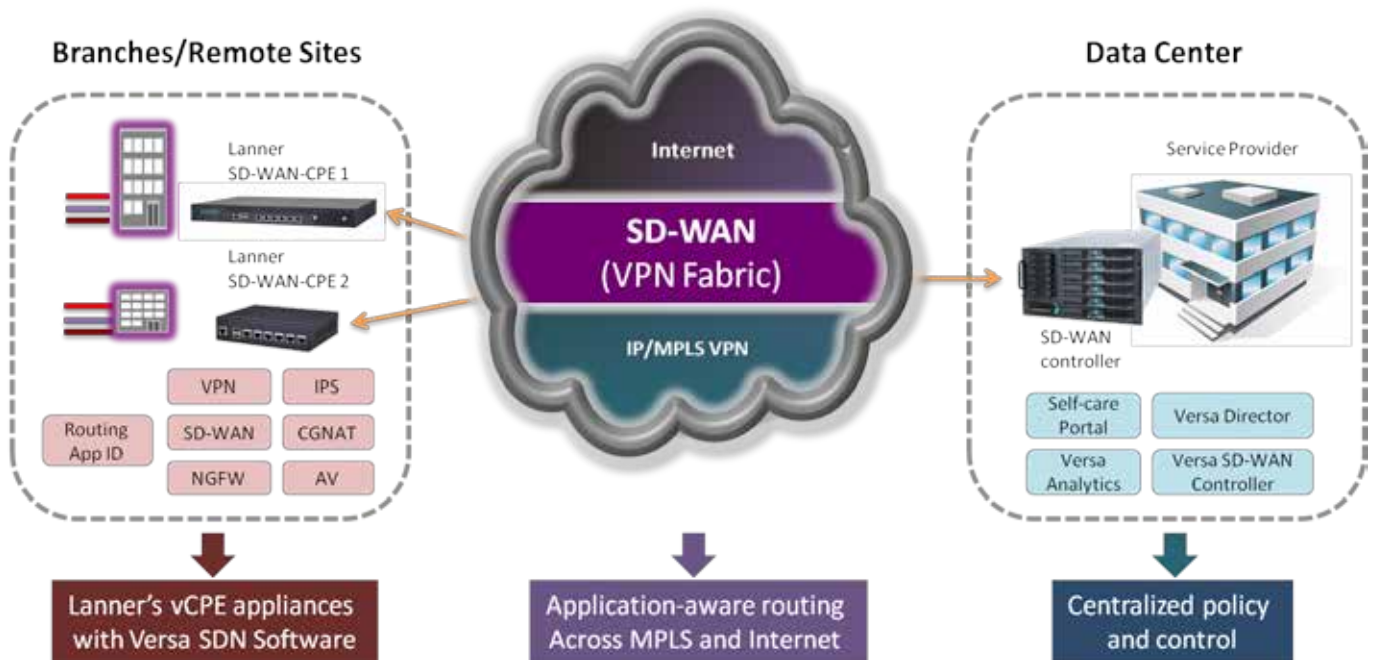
Branches/Remote Sites

Lanner SD-WAN-CPE 1

Lanner SD-WAN-CPE 2

VPN

IPS

Routing App ID

SD-WAN

CGNAT

NGFW

AV

Internet

SD-WAN (VPN Fabric)

IP/MPLS VPN

Data Center

Service Provider

SD-WAN controller

Self-care Portal

Versa Director

Versa Analytics

Versa SD-WAN Controller

Lanner's vCPE appliances with Versa SDN Software

Application-aware routing Across MPLS and Internet

Centralized policy and control